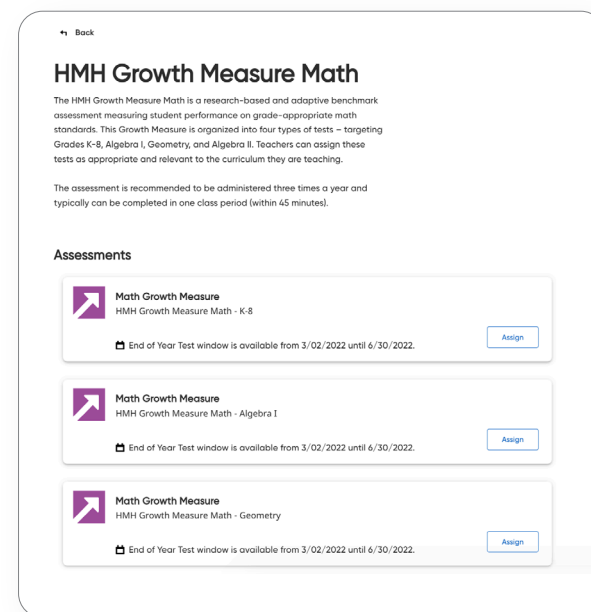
Back

HMH Growth Measure Math

The HMH Growth Measure Math is a research-based and adaptive benchmark assessment measuring student performance on grade-appropriate math standards. This Growth Measure is organized into four types of tests – targeting Grades K-8, Algebra I, Geometry, and Algebra II. Teachers can assign these tests as appropriate and relevant to the curriculum they are teaching.

The assessment is recommended to be administered three times a year and typically can be completed in one class period (within 45 minutes).

Assessments

Math Growth Measure
HMH Growth Measure Math - K-8
End of Year Test window is available from 3/02/2022 until 6/30/2022.
Assign

Math Growth Measure
HMH Growth Measure Math - Algebra I
End of Year Test window is available from 3/02/2022 until 6/30/2022.
Assign

Math Growth Measure
HMH Growth Measure Math - Geometry
End of Year Test window is available from 3/02/2022 until 6/30/2022.
Assign